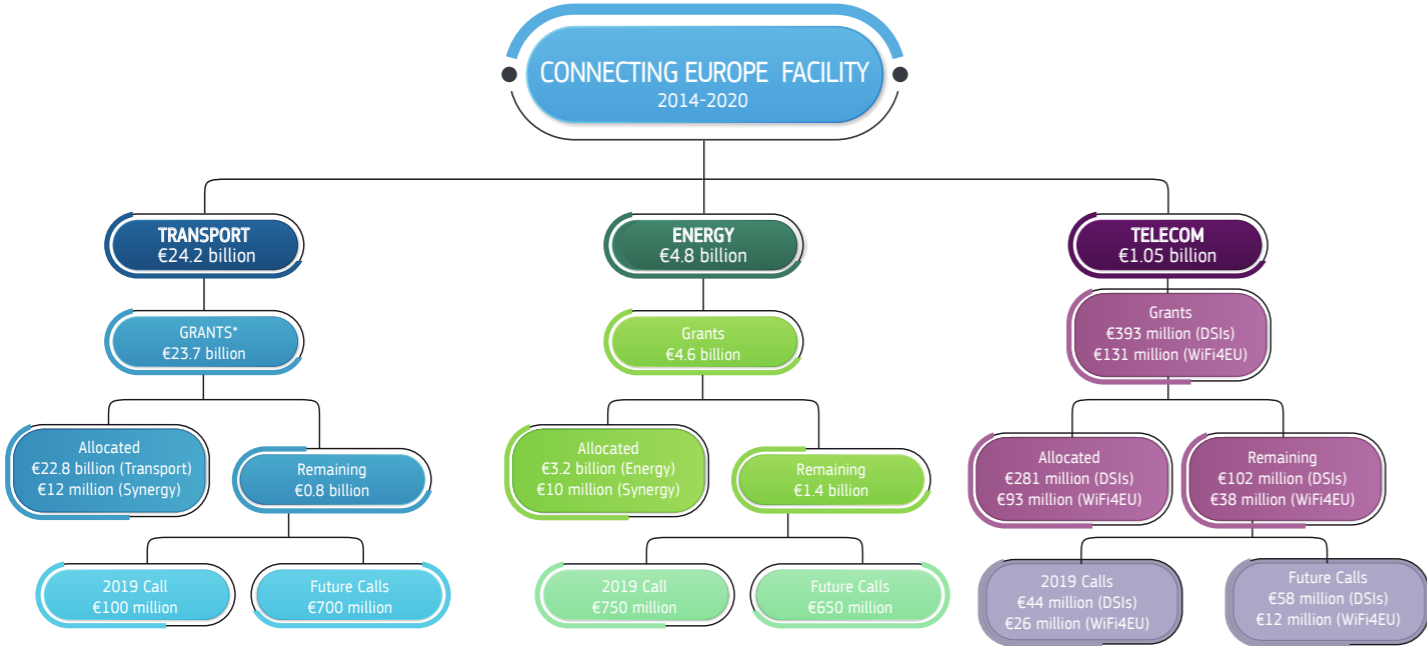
CONNECTING EUROPE FACILITY
2014-2020

TRANSPORT
€24.2 billion

GRANTS*
€23.7 billion

Allocated
€22.8 billion (Transport)
€12 million (Synergy)

Remaining
€0.8 billion

2019 Call
€100 million

Future Calls
€700 million

ENERGY
€4.8 billion

Grants
€4.6 billion

Allocated
€3.2 billion (Energy)
€10 million (Synergy)

Remaining
€1.4 billion

2019 Call
€750 million

Future Calls
€650 million

TELECOM
€1.05 billion

Grants
€393 million (DSIs)
€131 million (WiFi4EU)

Allocated
€281 million (DSIs)
€93 million (WiFi4EU)

Remaining
€102 million (DSIs)
€38 million (WiFi4EU)

2019 Calls
€44 million (DSIs)
€26 million (WiFi4EU)

Future Calls
€58 million (DSIs)
€12 million (WiFi4EU)